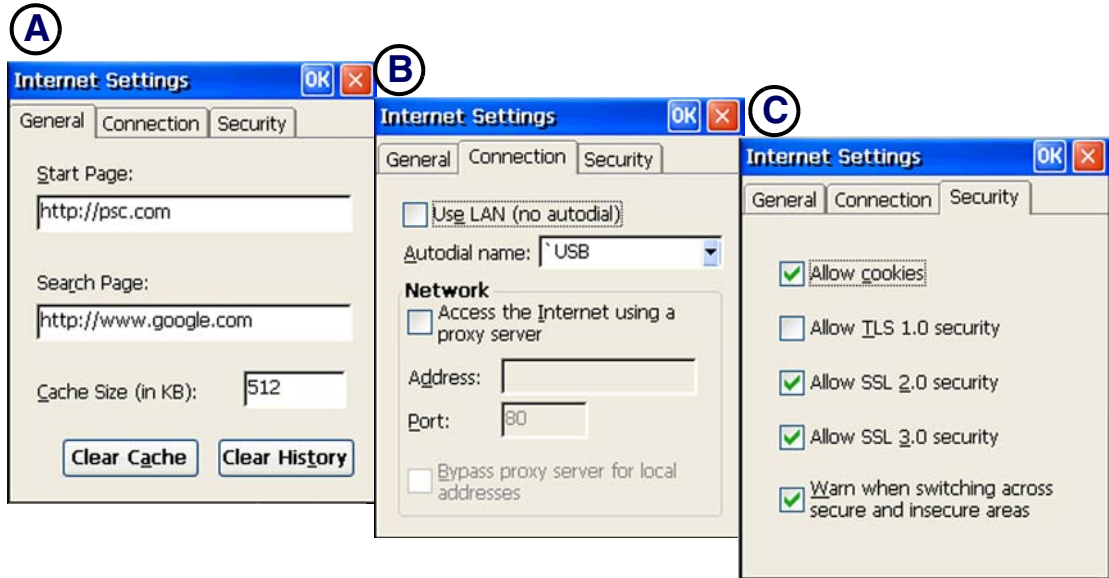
A

Internet Settings OK ×

General Connection Security

Start Page:

http://psc.com

Search Page:

http://www.google.com

Cache Size (in KB): 512

Clear Cache Clear History

B

Internet Settings OK ×

General Connection Security

Use LAN (no autodial)

Autodial name: `USB

Network

Access the Internet using a proxy server

Address:

Port: 80

Bypass proxy server for local addresses

C

Internet Settings OK ×

General Connection Security

Allow cookies

Allow TLS 1.0 security

Allow SSL 2.0 security

Allow SSL 3.0 security

Warn when switching across secure and insecure areas